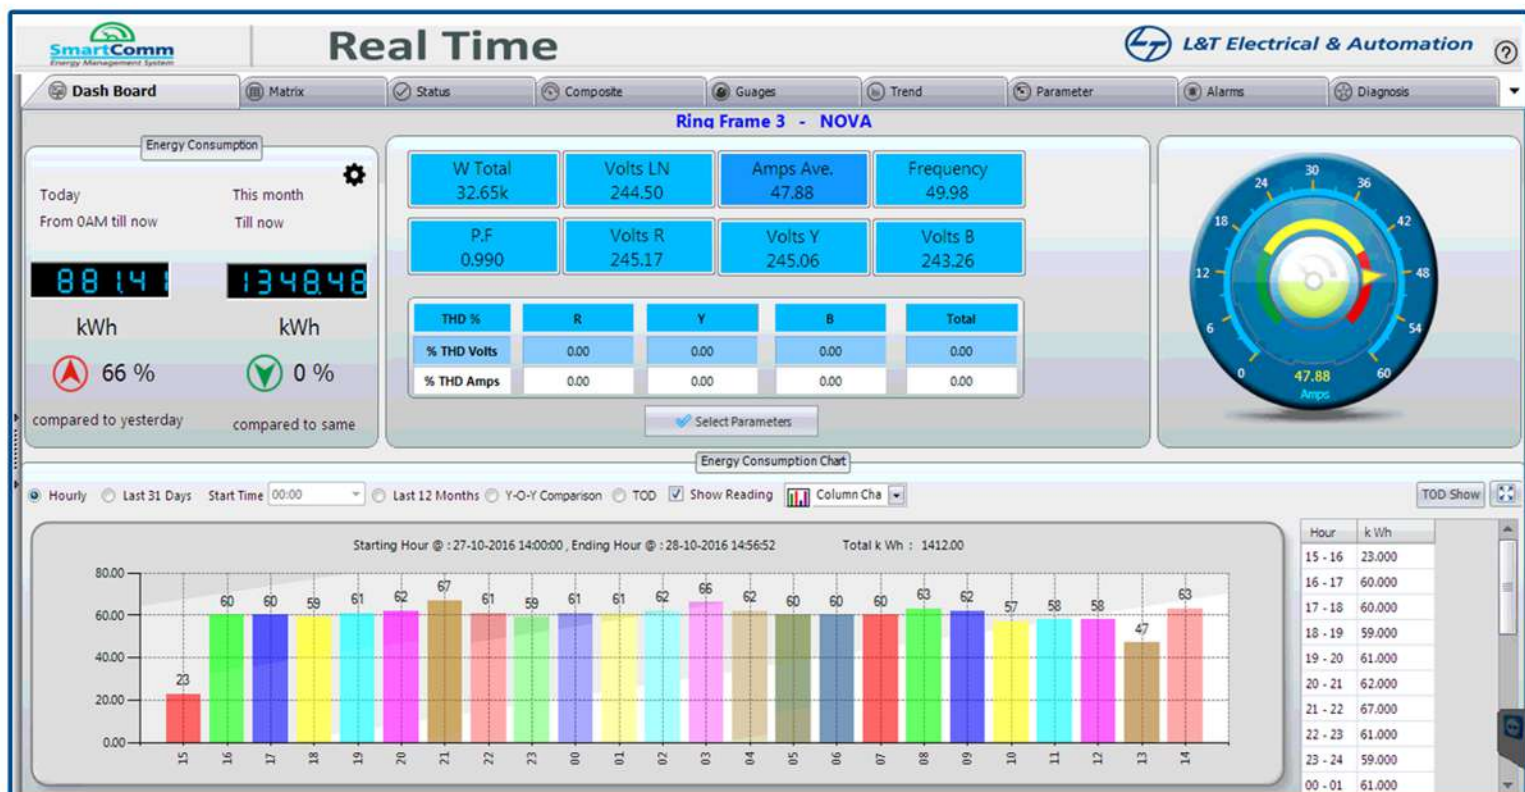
SmartComm
Energy Management System

Real Time

L&T Electrical & Automation

?

Dash Board | Matrix | Status | Composite | Guages | Trend | Parameter | Alarms | Diagnosis

Ring Frame 3 - NOVA

Energy Consumption

Today
From 0AM till now

This month
Till now

88 1.4 1

1348.48

kWh

kWh

66 %

0 %

compared to yesterday

compared to same

| W Total 32.65k | Volts LN 244.50 | Amps Ave. 47.88 | Frequency 49.98 |
|---|---|---|---|
| P.F 0.990 | Volts R 245.17 | Volts Y 245.06 | Volts B 243.26 |

| THD % | R | Y | B | Total |
|---|---|---|---|---|
| % THD Volts | 0.00 | 0.00 | 0.00 | 0.00 |
| % THD Amps | 0.00 | 0.00 | 0.00 | 0.00 |

Select Parameters

30 36 42 48 54 60 0 6 12 18 24
47.88
Amps

Energy Consumption Chart

Hourly   Last 31 Days   Start Time 00:00   Last 12 Months   Y-O-Y Comparison   TOD   Show Reading   Column Cha   TOD Show

Starting Hour @ : 27-10-2016 14:00:00 , Ending Hour @ : 28-10-2016 14:56:52      Total k Wh : 1412.00

80.00
60.00
40.00
20.00
0.00

23 60 60 59 61 62 67 61 59 61 61 62 66 62 60 60 60 63 62 57 58 58 47 63

15 16 17 18 19 20 21 22 23 00 01 02 03 04 05 06 07 08 09 10 11 12 13 14

| Hour | k Wh |
|---|---|
| 15 - 16 | 23.000 |
| 16 - 17 | 60.000 |
| 17 - 18 | 60.000 |
| 18 - 19 | 59.000 |
| 19 - 20 | 61.000 |
| 20 - 21 | 62.000 |
| 21 - 22 | 67.000 |
| 22 - 23 | 61.000 |
| 23 - 24 | 59.000 |
| 00 - 01 | 61.000 |